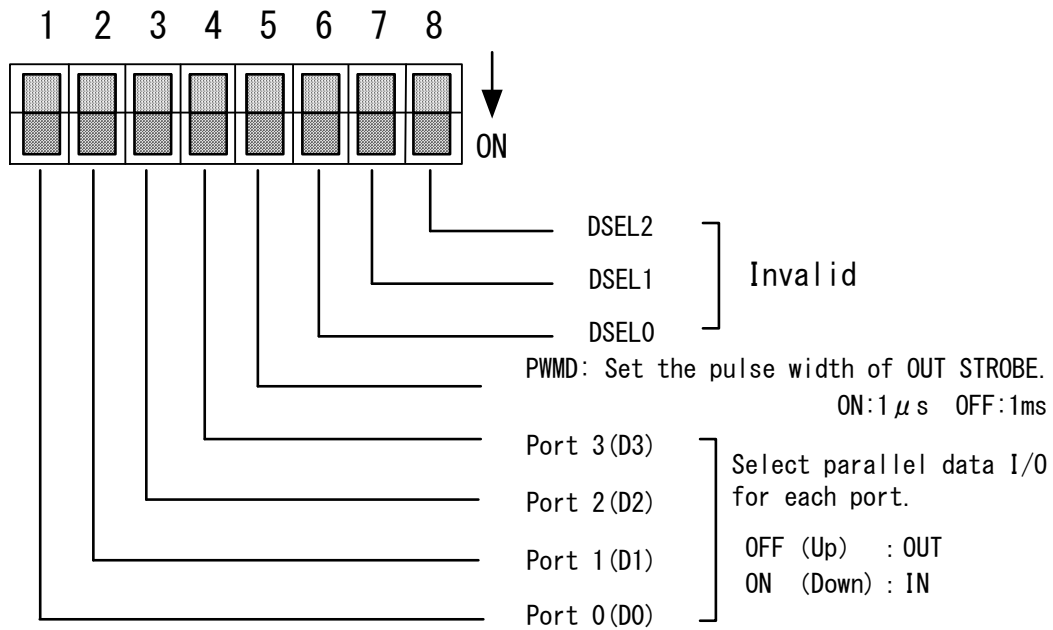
1 2 3 4 5 6 7 8

ON

DSEL2

DSEL1

DSEL0

Invalid

PWMD: Set the pulse width of OUT STROBE.

ON:1$\mu$s OFF:1ms

Port 3(D3)

Port 2(D2)

Port 1(D1)

Port 0(D0)

Select parallel data I/O for each port.

OFF (Up) : OUT
ON (Down) : IN